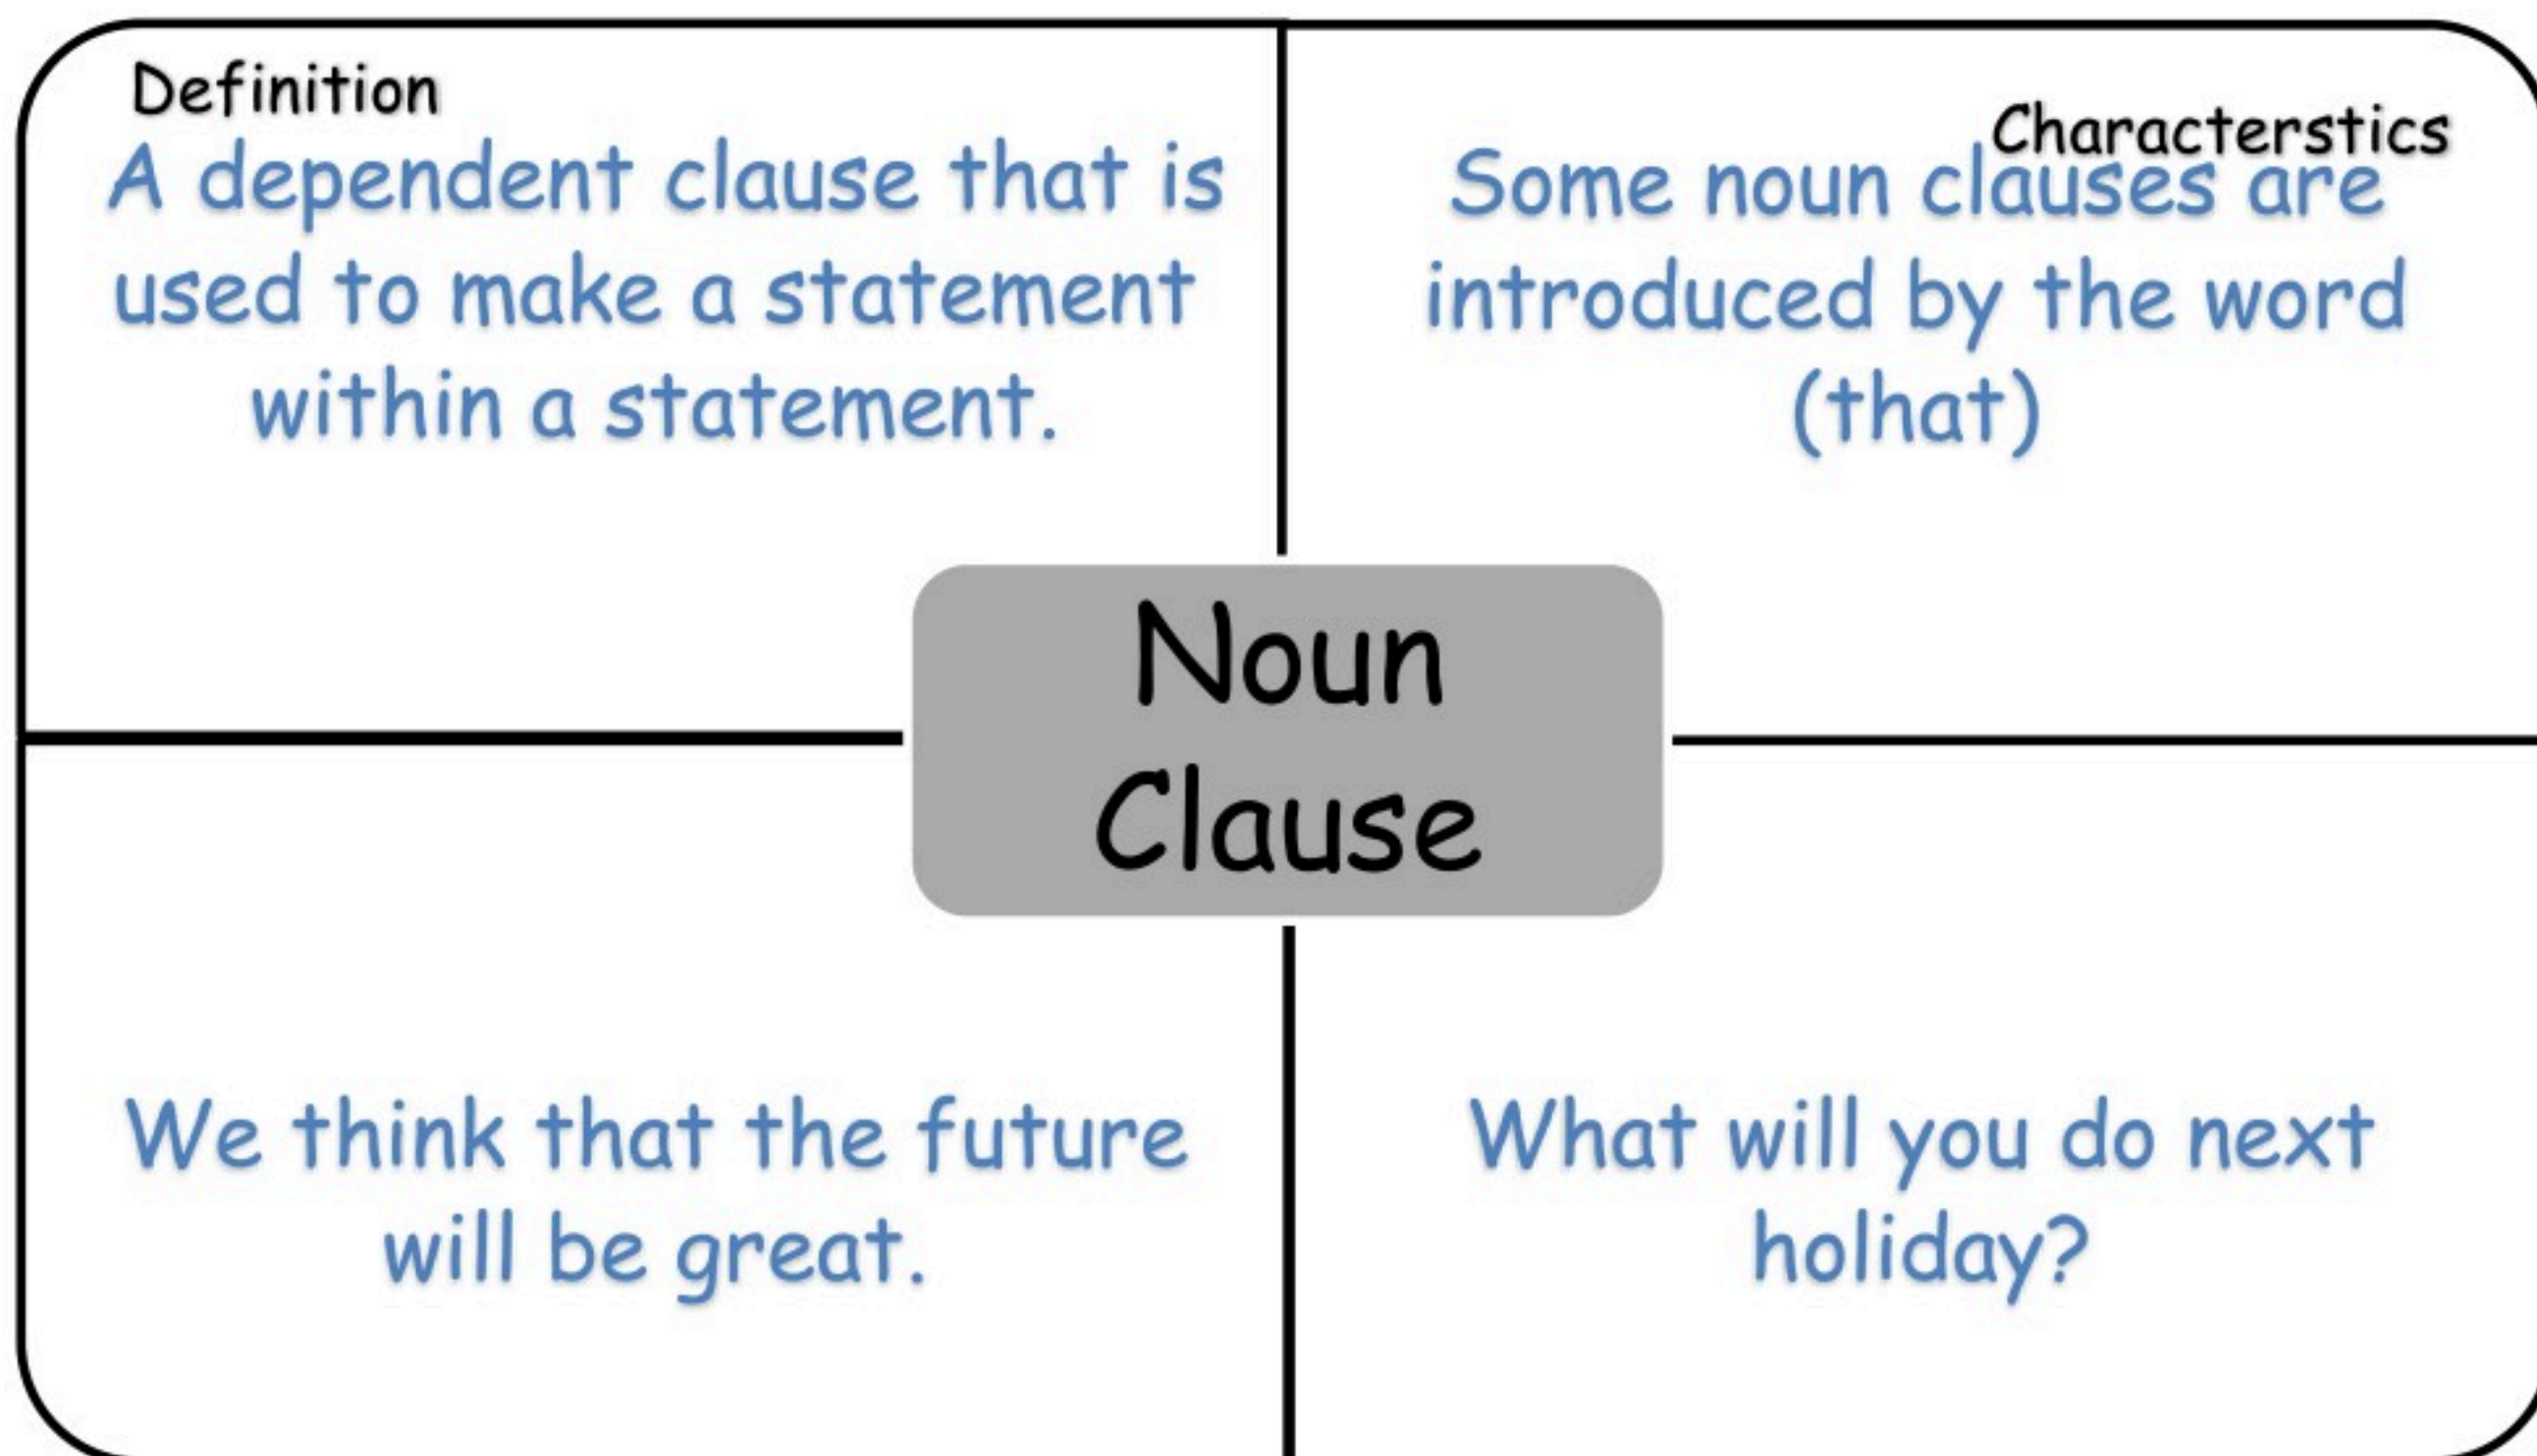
Definition
A dependent clause that is used to make a statement within a statement.

Characterstics
Some noun clauses are introduced by the word (that)

Noun Clause

We think that the future will be great.

What will you do next holiday?